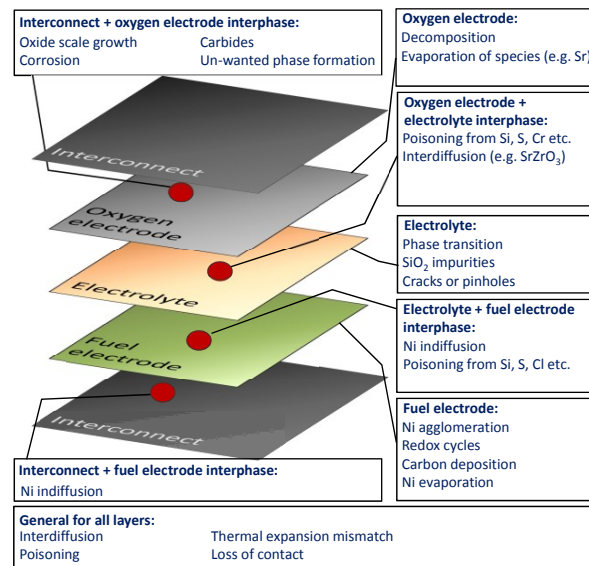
**Interconnect + oxygen electrode interphase:**
Oxide scale growth
Corrosion
Carbides
Un-wanted phase formation

**Oxygen electrode:**
Decomposition
Evaporation of species (e.g. Sr)

**Oxygen electrode + electrolyte interphase:**
Poisoning from Si, S, Cr etc.
Interdiffusion (e.g. $SrZrO_3$)

Interconnect

Oxygen electrode

**Electrolyte:**
Phase transition
$SiO_2$ impurities
Cracks or pinholes

Electrolyte

**Electrolyte + fuel electrode interphase:**
Ni indiffusion
Poisoning from Si, S, Cl etc.

Fuel electrode

**Fuel electrode:**
Ni agglomeration
Redox cycles
Carbon deposition
Ni evaporation

Interconnect

**Interconnect + fuel electrode interphase:**
Ni indiffusion

**General for all layers:**
Interdiffusion
Poisoning
Thermal expansion mismatch
Loss of contact